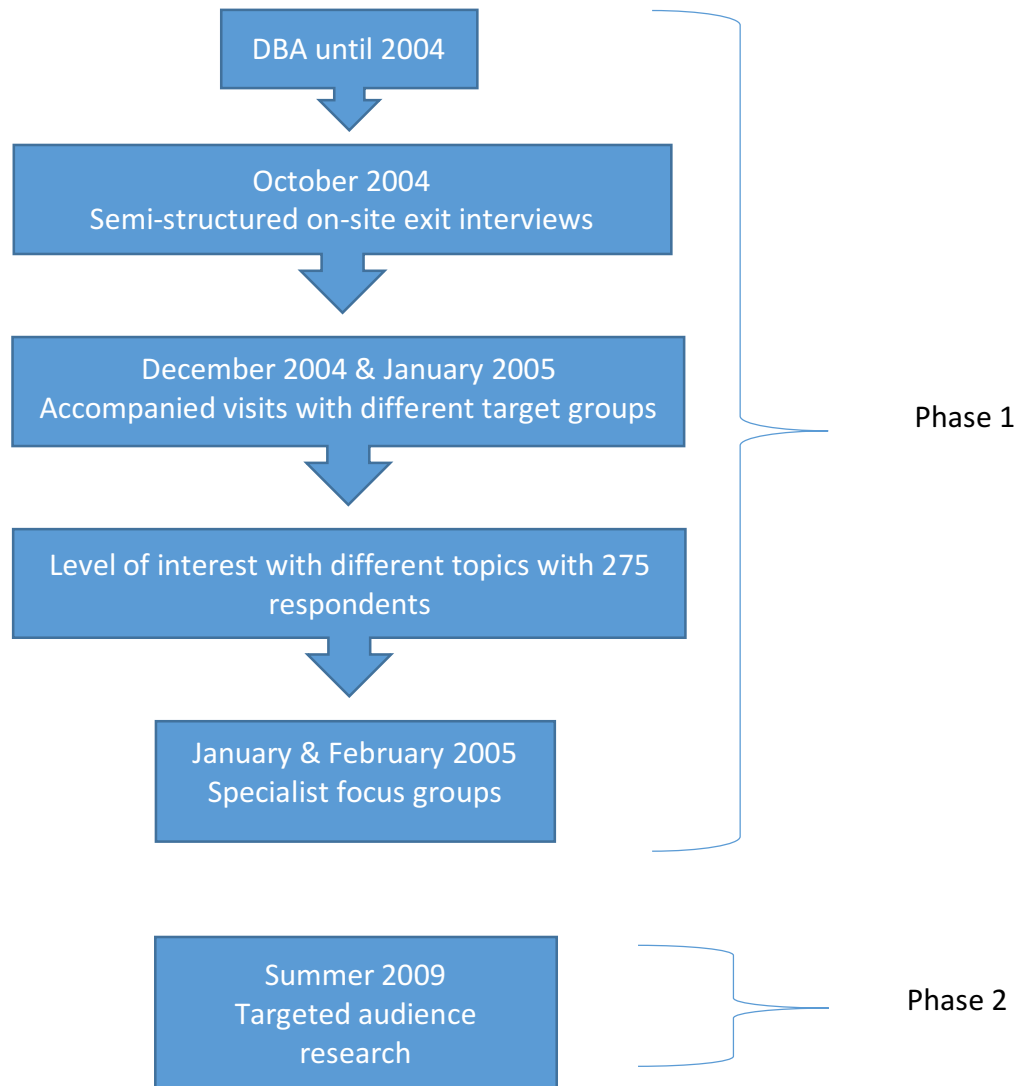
DBA until 2004

October 2004
Semi-structured on-site exit interviews

December 2004 & January 2005
Accompanied visits with different target groups

Level of interest with different topics with 275 respondents

January & February 2005
Specialist focus groups

Phase 1

Summer 2009
Targeted audience research

Phase 2